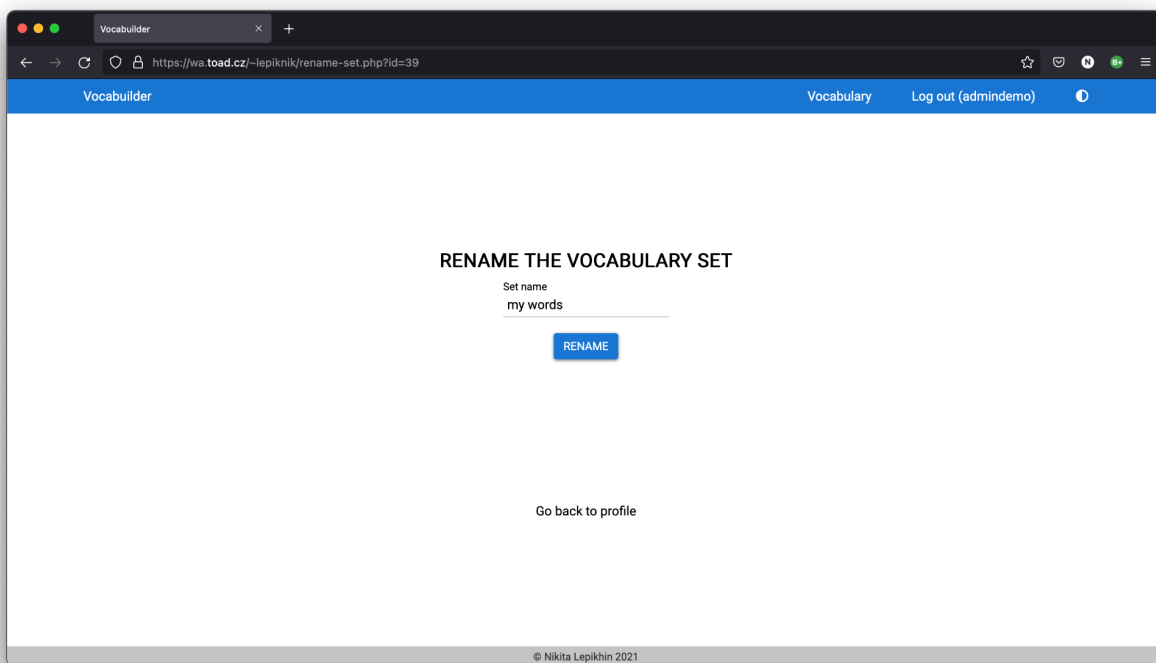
Vocabuilder

https://wa.toad.cz/~lepiknik/rename-set.php?id=39

Vocabuilder

Vocabulary

Log out (admindemo)

RENAME THE VOCABULARY SET

Set name

my words

RENAME

Go back to profile

© Nikita Lepikhin 2021